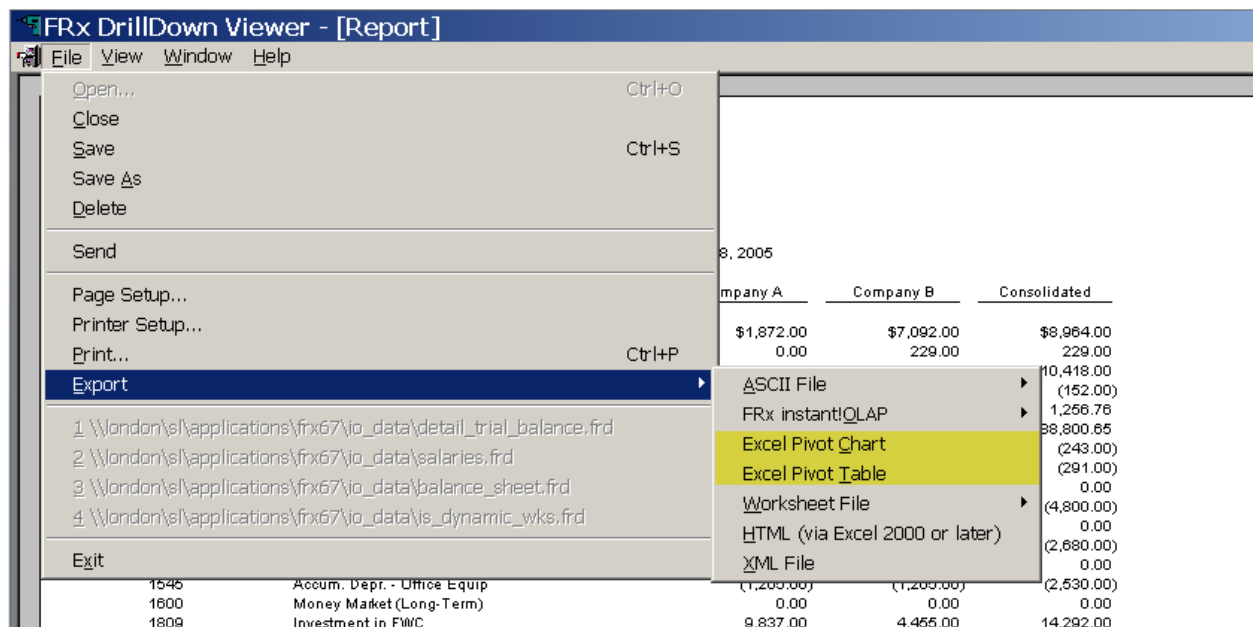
FRx DrillDown Viewer - [Report]

File View Window Help

Open... Ctrl+O
Close
Save Ctrl+S
Save As
Delete
Send
Page Setup...
Printer Setup...
Print... Ctrl+P
Export
1 \\london\sl\applications\frx67\io_data\detail_trial_balance.frd
2 \\london\sl\applications\frx67\io_data\salaries.frd
3 \\london\sl\applications\frx67\io_data\balance_sheet.frd
4 \\london\sl\applications\frx67\io_data\is_dynamic_wks.frd
Exit

ASCII File
FRx instant!OLAP
Excel Pivot Chart
Excel Pivot Table
Worksheet File
HTML (via Excel 2000 or later)
XML File

8, 2005

| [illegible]mpany A | Company B | Consolidated |
|---|---|---|
| $1,872.00 | $7,092.00 | $8,964.00 |
| 0.00 | 229.00 | 229.00 |
| | | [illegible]0,418.00 |
| | | (152.00) |
| | | 1,256.76 |
| | | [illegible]8,800.65 |
| | | (243.00) |
| | | (291.00) |
| | | 0.00 |
| | | (4,800.00) |
| | | 0.00 |
| | | (2,680.00) |
| | | 0.00 |

| 1545 | Accum. Depr. - Office Equip | (1,265.00) | (1,265.00) | (2,530.00) |
|---|---|---|---|---|
| 1600 | Money Market (Long-Term) | 0.00 | 0.00 | 0.00 |
| 1809 | Investment in FWC | 9,837.00 | 4,455.00 | 14,292.00 |